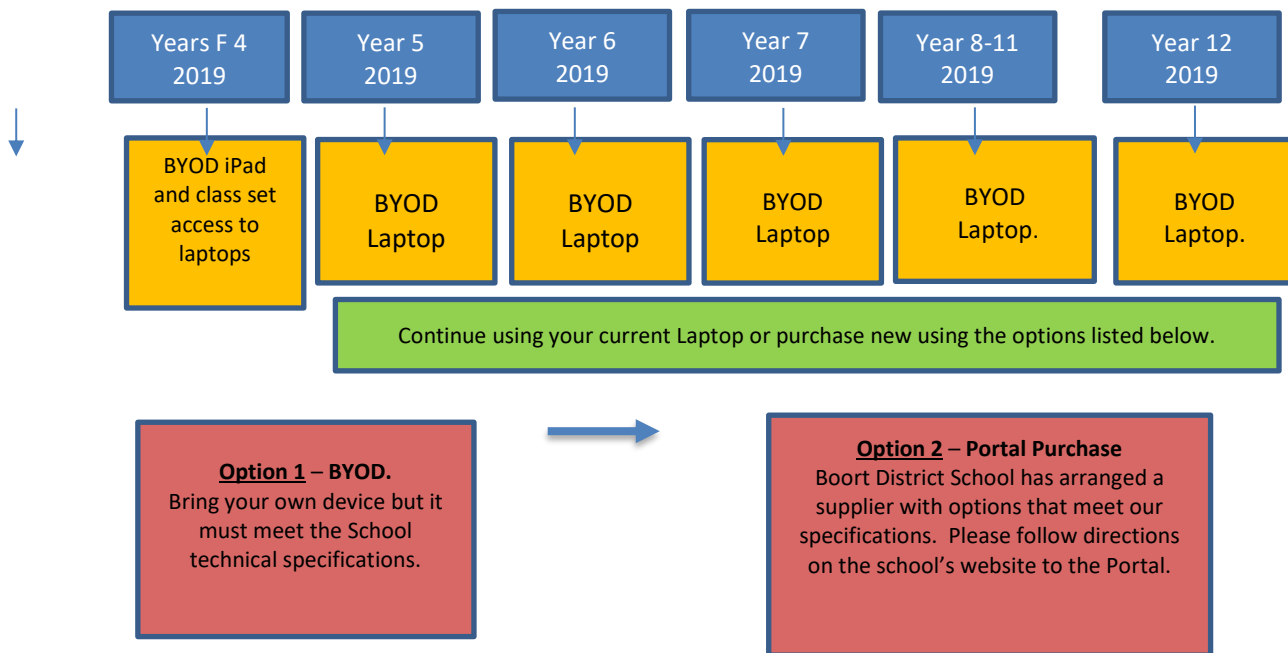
Years F 4
2019

Year 5
2019

Year 6
2019

Year 7
2019

Year 8-11
2019

Year 12
2019

BYOD iPad and class set access to laptops

BYOD Laptop

BYOD Laptop

BYOD Laptop

BYOD Laptop.

BYOD Laptop.

Continue using your current Laptop or purchase new using the options listed below.

**Option 1** – **BYOD.**
Bring your own device but it must meet the School technical specifications.

**Option 2** – **Portal Purchase**
Boort District School has arranged a supplier with options that meet our specifications. Please follow directions on the school's website to the Portal.